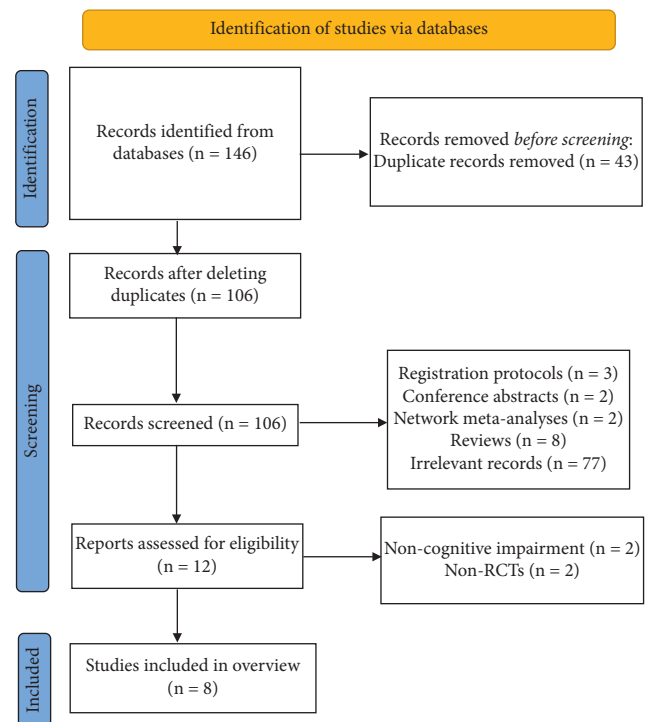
Identification of studies via databases

Identification

Records identified from databases (n = 146)

Records removed *before screening*: Duplicate records removed (n = 43)

Screening

Records after deleting duplicates (n = 106)

Records screened (n = 106)

Registration protocols (n = 3)
Conference abstracts (n = 2)
Network meta-analyses (n = 2)
Reviews (n = 8)
Irrelevant records (n = 77)

Reports assessed for eligibility (n = 12)

Non-cognitive impairment (n = 2)
Non-RCTs (n = 2)

Included

Studies included in overview (n = 8)